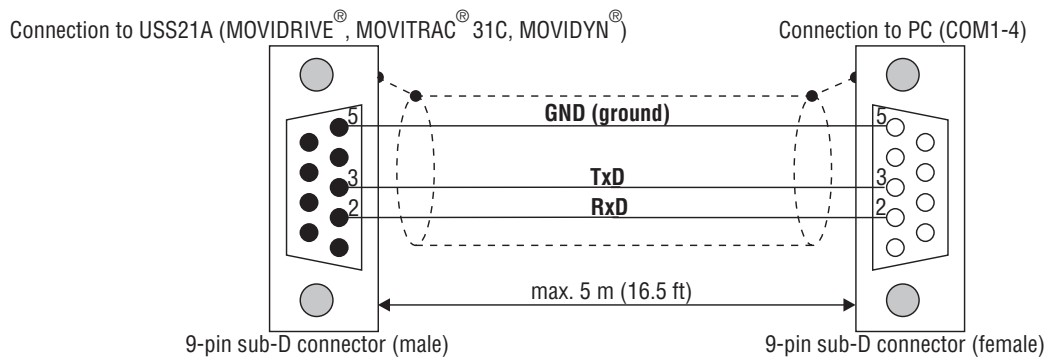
Connection to USS21A (MOVIDRIVE®, MOVITRAC® 31C, MOVIDYN®)

Connection to PC (COM1-4)

5

3

2

GND (ground)

TxD

RxD

5

3

2

max. 5 m (16.5 ft)

9-pin sub-D connector (male)

9-pin sub-D connector (female)